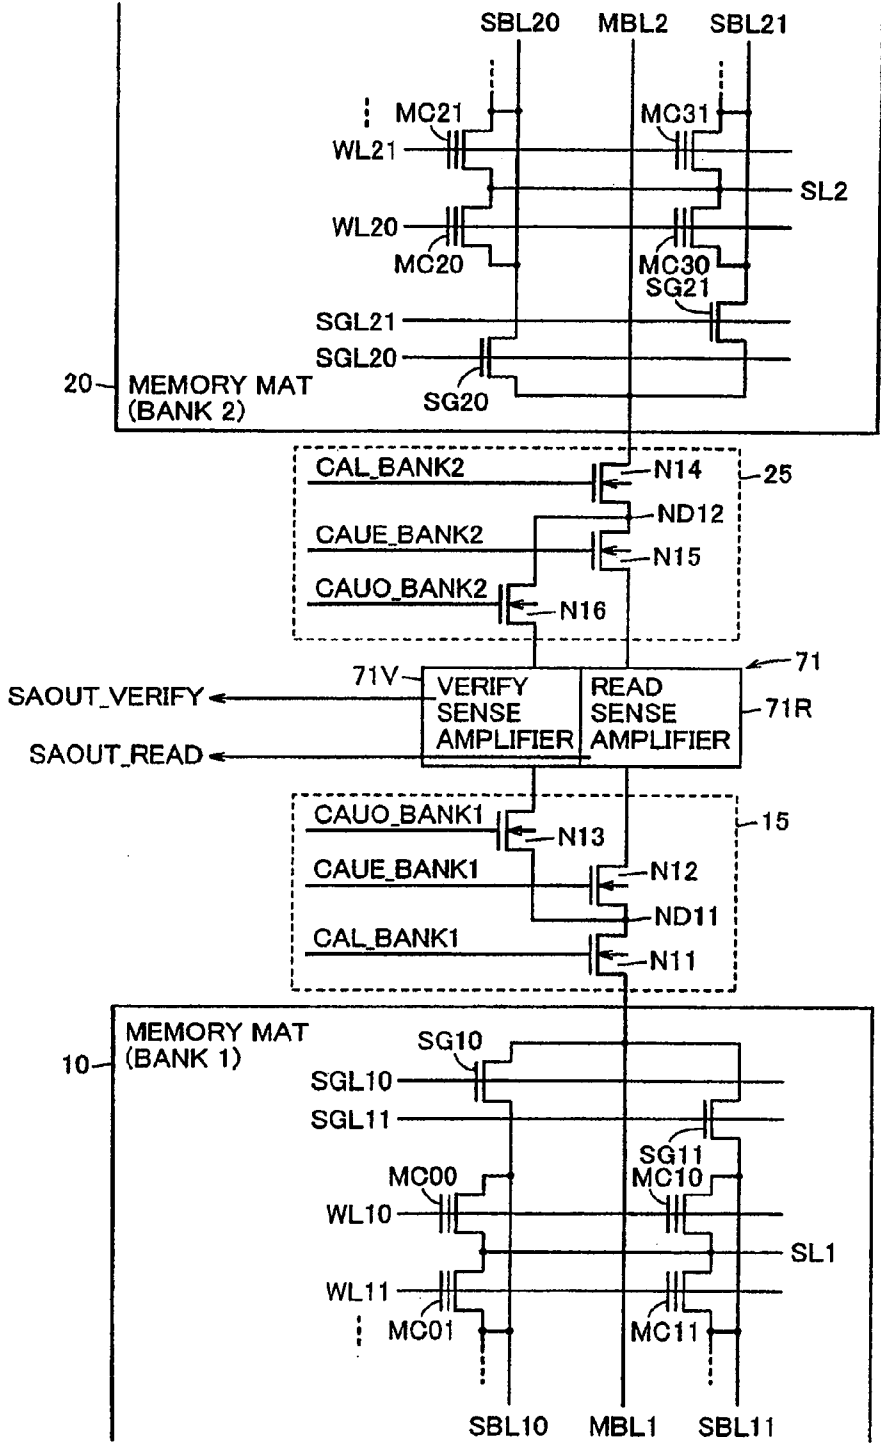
SBL20
MBL2
SBL21
MC21
MC31
WL21
SL2
WL20
MC20
MC30
SG21
SGL21
SGL20
20
MEMORY MAT (BANK 2)
SG20
CAL_BANK2
N14
25
ND12
CAUE_BANK2
N15
CAUO_BANK2
N16
71V
71
SAOUT_VERIFY
VERIFY SENSE AMPLIFIER
READ SENSE AMPLIFIER
71R
SAOUT_READ
CAUO_BANK1
15
N13
CAUE_BANK1
N12
ND11
CAL_BANK1
N11
MEMORY MAT (BANK 1)
10
SG10
SGL10
SGL11
SG11
MC00
MC10
WL10
SL1
WL11
MC01
MC11
SBL10
MBL1
SBL11